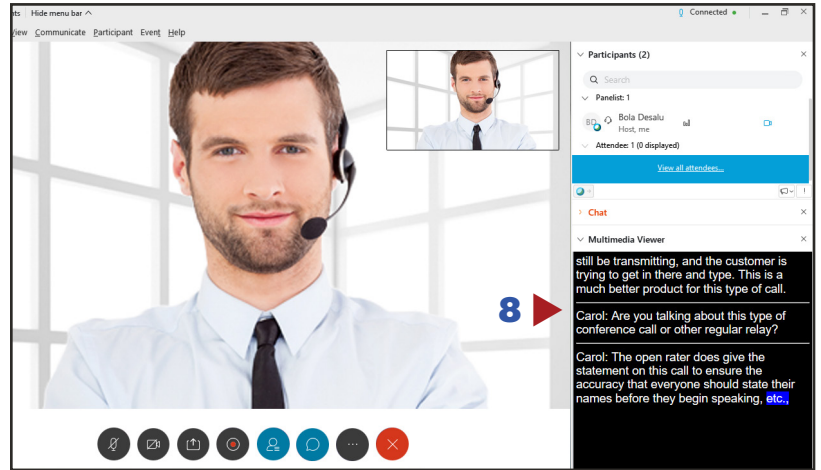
its | Hide menu bar ^

Connected ●

View Communicate Participant Event Help

Participants (2)

Search

Panelist: 1

BD Bola Desalu
Host, me

Attendee: 1 (0 displayed)

View all attendees...

Chat

Multimedia Viewer

still be transmitting, and the customer is trying to get in there and type. This is a much better product for this type of call.

Carol: Are you talking about this type of conference call or other regular relay?

Carol: The open rater does give the statement on this call to ensure the accuracy that everyone should state their names before they begin speaking, etc.,

8